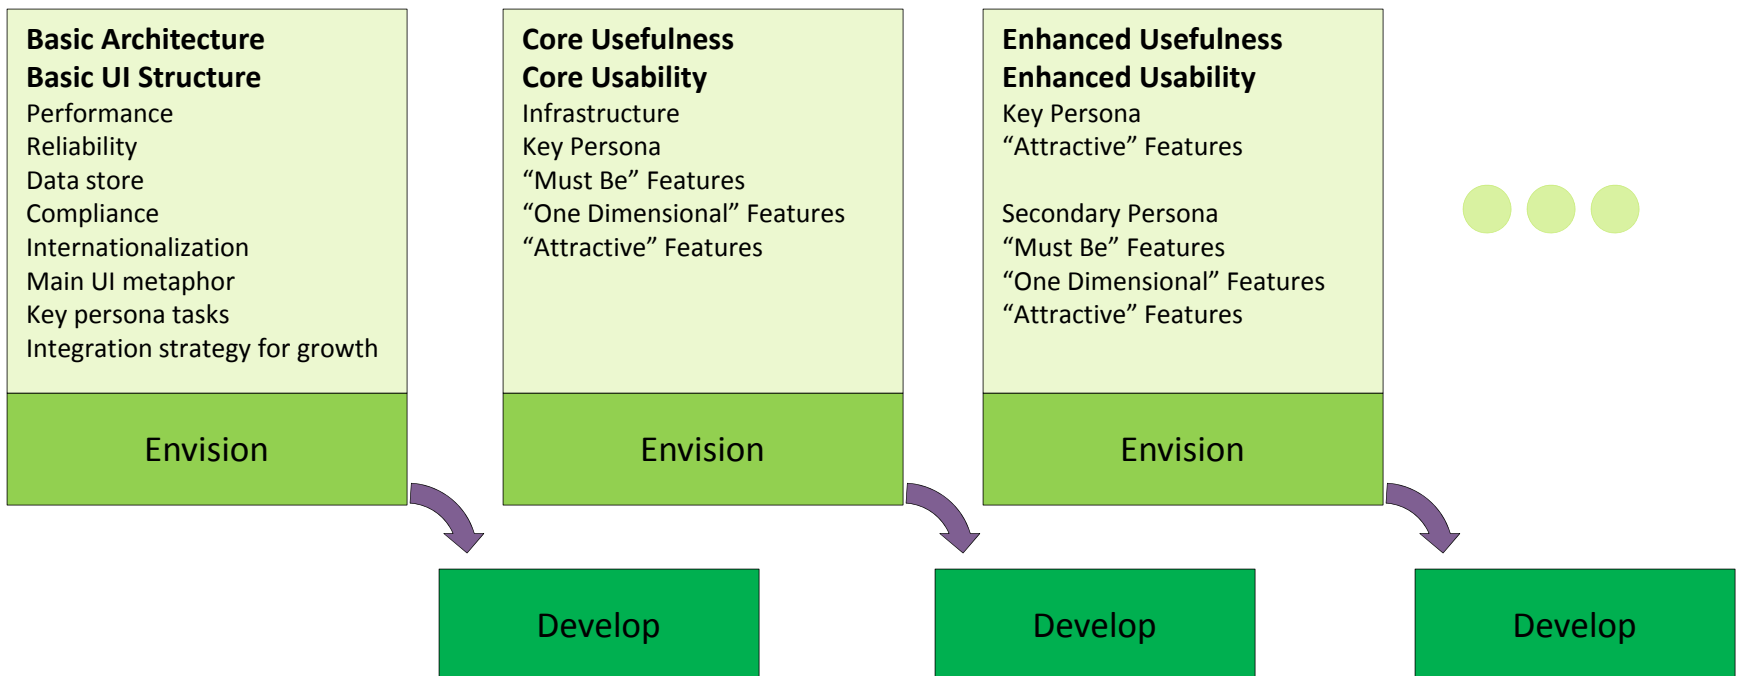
**Basic Architecture**
**Basic UI Structure**
Performance
Reliability
Data store
Compliance
Internationalization
Main UI metaphor
Key persona tasks
Integration strategy for growth

Envision

Develop

**Core Usefulness**
**Core Usability**
Infrastructure
Key Persona
“Must Be” Features
“One Dimensional” Features
“Attractive” Features

Envision

Develop

**Enhanced Usefulness**
**Enhanced Usability**
Key Persona
“Attractive” Features

Secondary Persona
“Must Be” Features
“One Dimensional” Features
“Attractive” Features

Envision

Develop